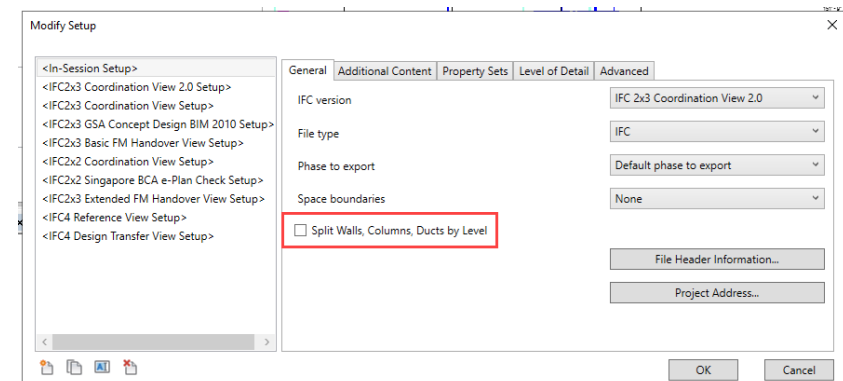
Modify Setup

<In-Session Setup>
<IFC2x3 Coordination View 2.0 Setup>
<IFC2x3 Coordination View Setup>
<IFC2x3 GSA Concept Design BIM 2010 Setup>
<IFC2x3 Basic FM Handover View Setup>
<IFC2x2 Coordination View Setup>
<IFC2x2 Singapore BCA e-Plan Check Setup>
<IFC2x3 Extended FM Handover View Setup>
<IFC4 Reference View Setup>
<IFC4 Design Transfer View Setup>

General | Additional Content | Property Sets | Level of Detail | Advanced

IFC version: IFC 2x3 Coordination View 2.0

File type: IFC

Phase to export: Default phase to export

Space boundaries: None

Split Walls, Columns, Ducts by Level

File Header Information...

Project Address...

OK

Cancel